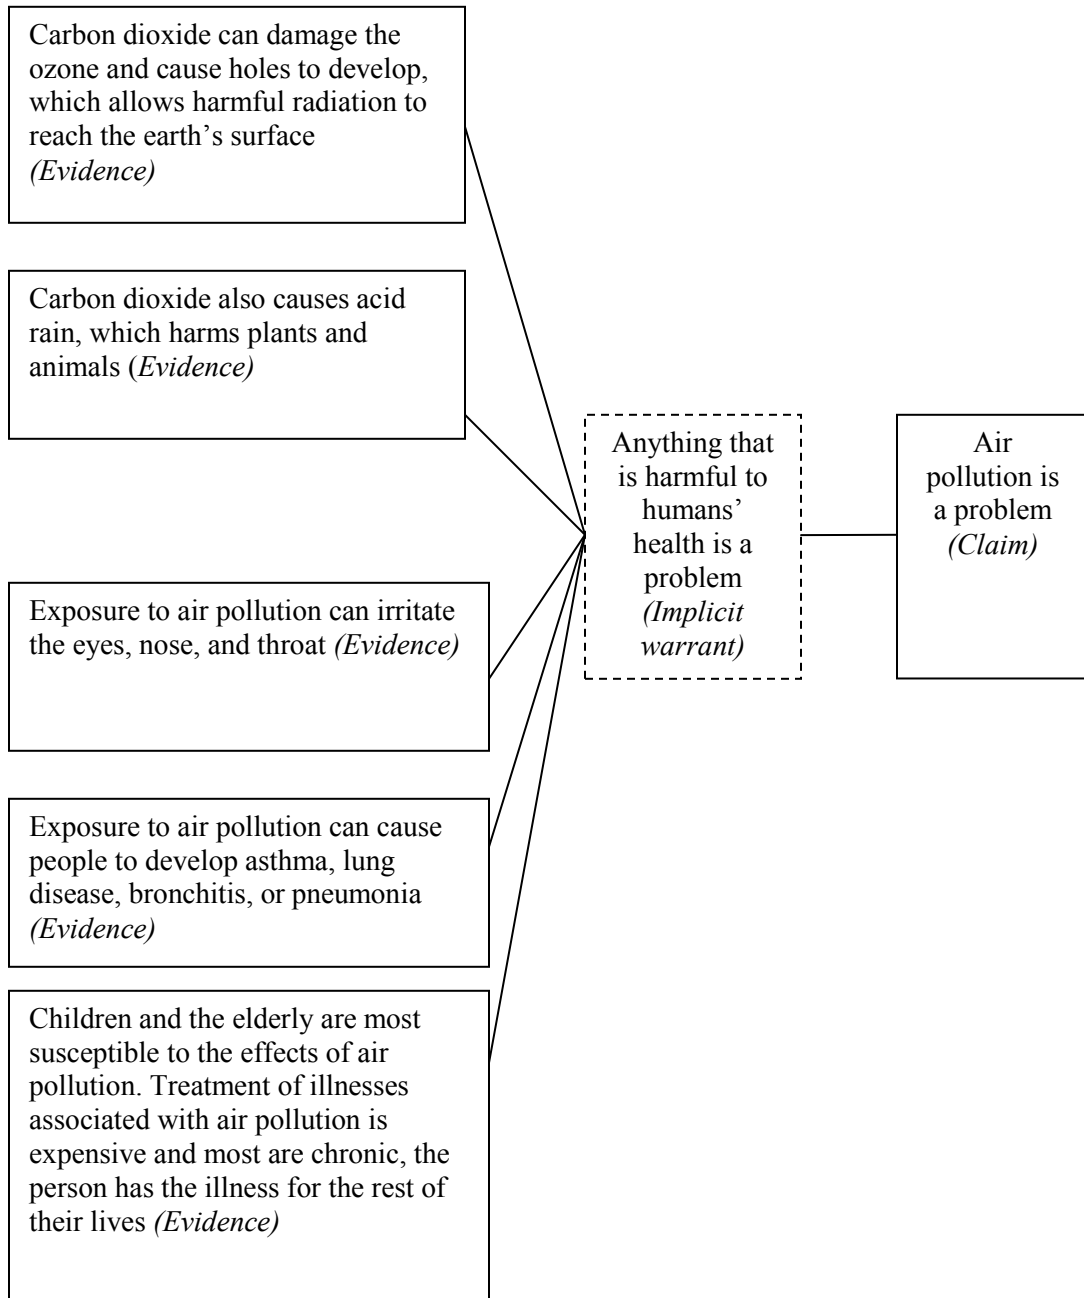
Carbon dioxide can damage the ozone and cause holes to develop, which allows harmful radiation to reach the earth's surface *(Evidence)*

Carbon dioxide also causes acid rain, which harms plants and animals (*Evidence)*

Exposure to air pollution can irritate the eyes, nose, and throat *(Evidence)*

Exposure to air pollution can cause people to develop asthma, lung disease, bronchitis, or pneumonia *(Evidence)*

Children and the elderly are most susceptible to the effects of air pollution. Treatment of illnesses associated with air pollution is expensive and most are chronic, the person has the illness for the rest of their lives *(Evidence)*

Anything that is harmful to humans' health is a problem *(Implicit warrant)*

Air pollution is a problem *(Claim)*